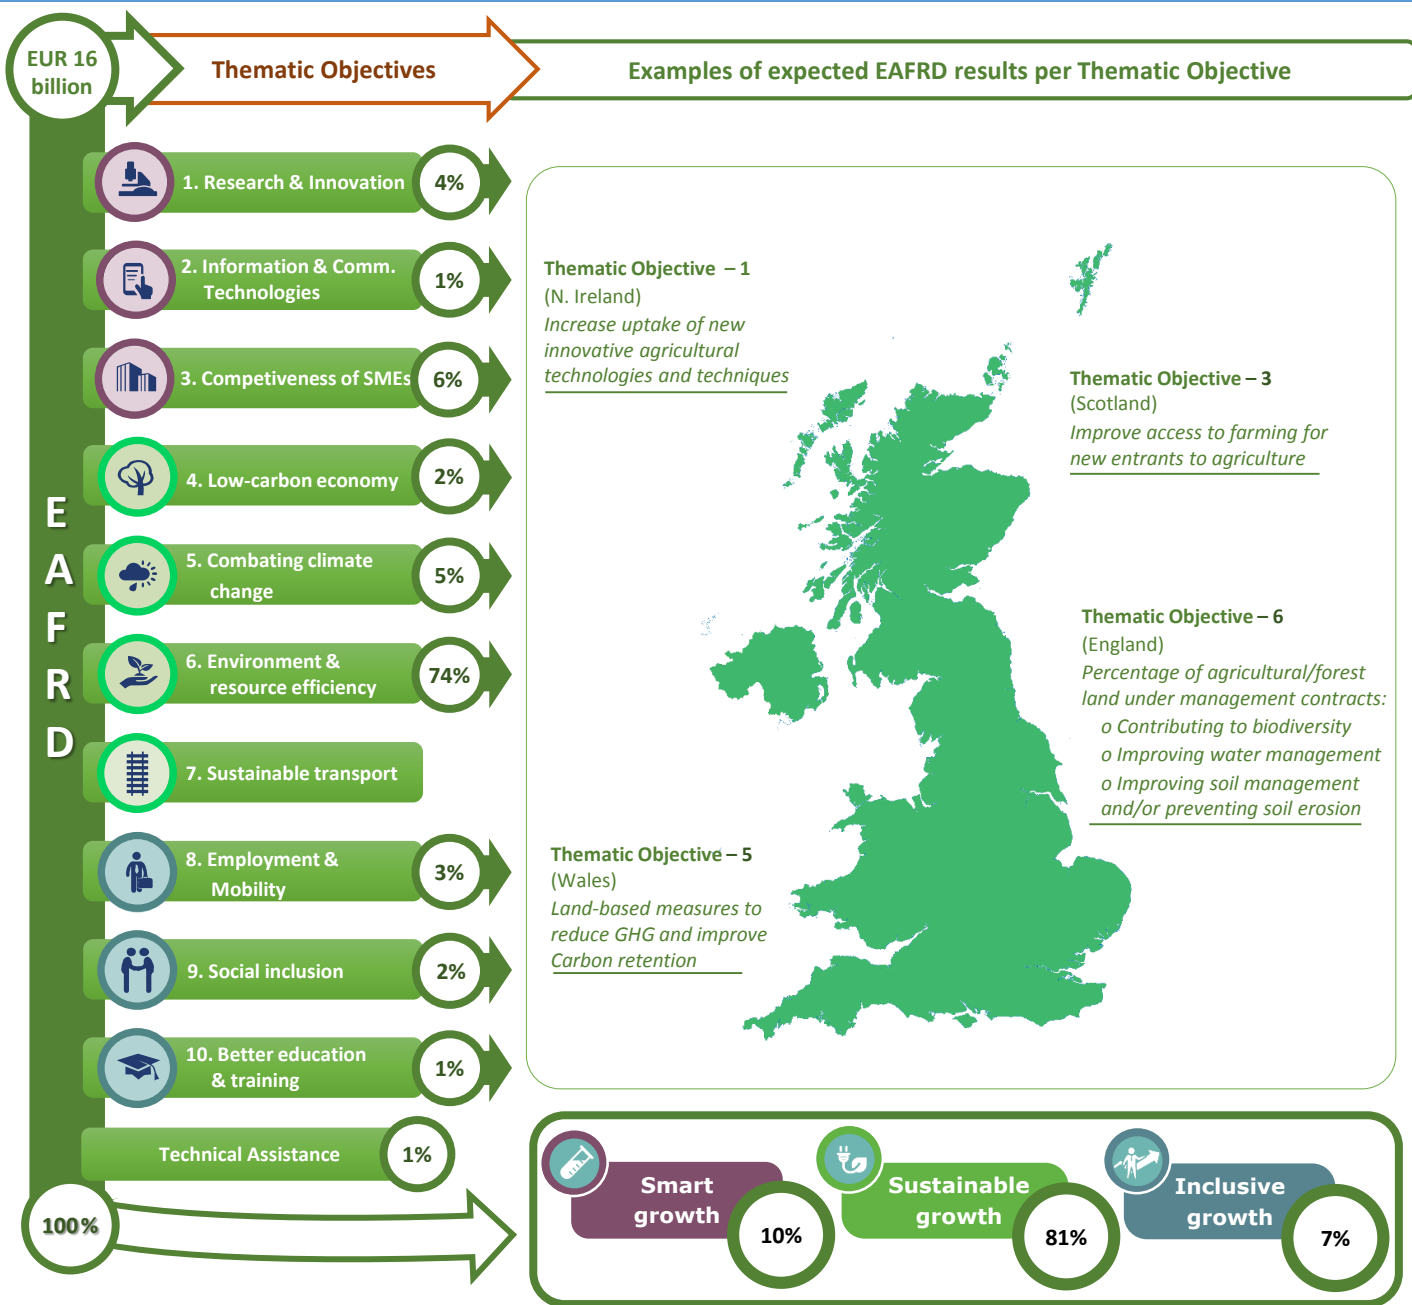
EUR 16 billion

Thematic Objectives

Examples of expected EAFRD results per Thematic Objective

EAFRD

1. Research & Innovation 4%

2. Information & Comm. Technologies 1%

3. Competiveness of SMEs 6%

4. Low-carbon economy 2%

5. Combating climate change 5%

6. Environment & resource efficiency 74%

7. Sustainable transport

8. Employment & Mobility 3%

9. Social inclusion 2%

10. Better education & training 1%

Technical Assistance 1%

100%

Thematic Objective – 1
(N. Ireland)
Increase uptake of new innovative agricultural technologies and techniques

Thematic Objective – 3
(Scotland)
Improve access to farming for new entrants to agriculture

Thematic Objective – 6
(England)
Percentage of agricultural/forest land under management contracts:
o Contributing to biodiversity
o Improving water management
o Improving soil management and/or preventing soil erosion

Thematic Objective – 5
(Wales)
Land-based measures to reduce GHG and improve Carbon retention

Smart growth 10%

Sustainable growth 81%

Inclusive growth 7%